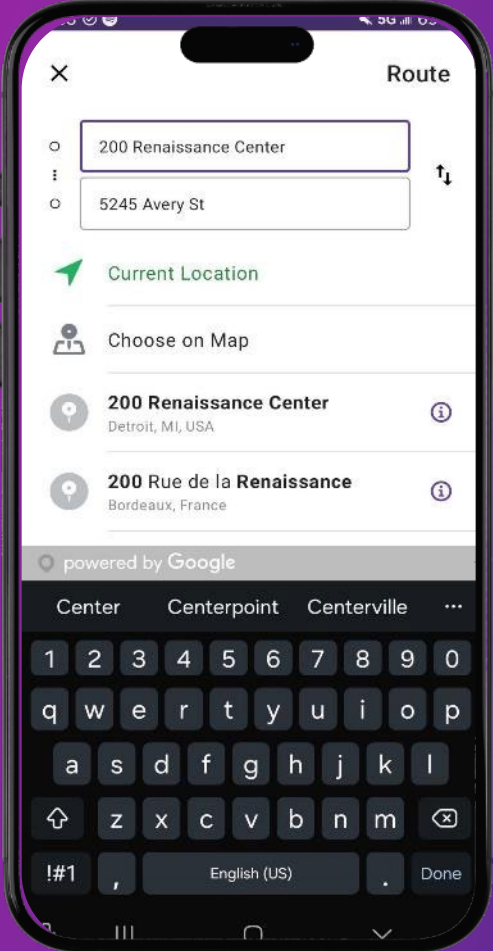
5G

Route

200 Renaissance Center

5245 Avery St

Current Location

Choose on Map

200 Renaissance Center
Detroit, MI, USA

200 Rue de la Renaissance
Bordeaux, France

powered by Google

Center Centerpoint Centerville ···

1 2 3 4 5 6 7 8 9 0
q w e r t y u i o p
a s d f g h j k l
z x c v b n m
!#1 , English (US) . Done